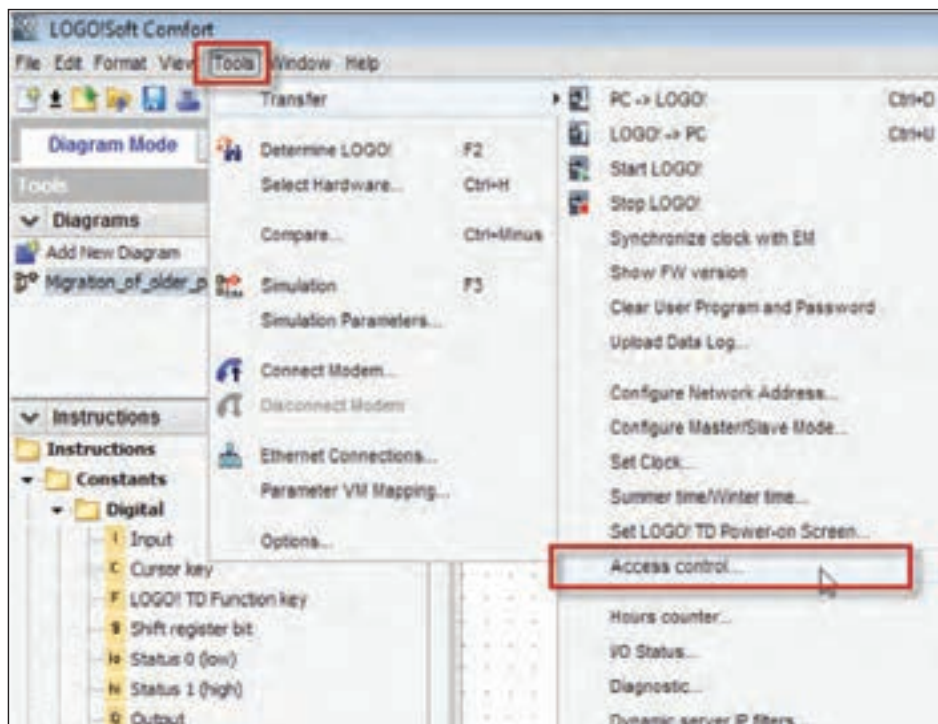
LOGO!Soft Comfort

File Edit Format View Tools Window Help

Diagram Mode

Tools

Diagrams

Add New Diagram

Migration_of_older_p

Instructions

Instructions

Constants

Digital

I Input

C Cursor key

F LOGO! TD Function key

S Shift register bit

lo Status 0 (low)

hi Status 1 (high)

Q Output

Transfer

Determine LOGO! F2

Select Hardware... Ctrl+H

Compare... Ctrl+Minus

Simulation F3

Simulation Parameters...

Connect Modem...

Disconnect Modem

Ethernet Connections...

Parameter VM Mapping...

Options...

PC -> LOGO! Ctrl+D

LOGO! -> PC Ctrl+U

Start LOGO!

Stop LOGO!

Synchronize clock with EM

Show FW version

Clear User Program and Password

Upload Data Log...

Configure Network Address...

Configure Master/Slave Mode...

Set Clock...

Summer time/Winter time...

Set LOGO! TD Power-on Screen...

Access control...

Hours counter...

I/O Status...

Diagnostic...

Dynamic server IP filters...